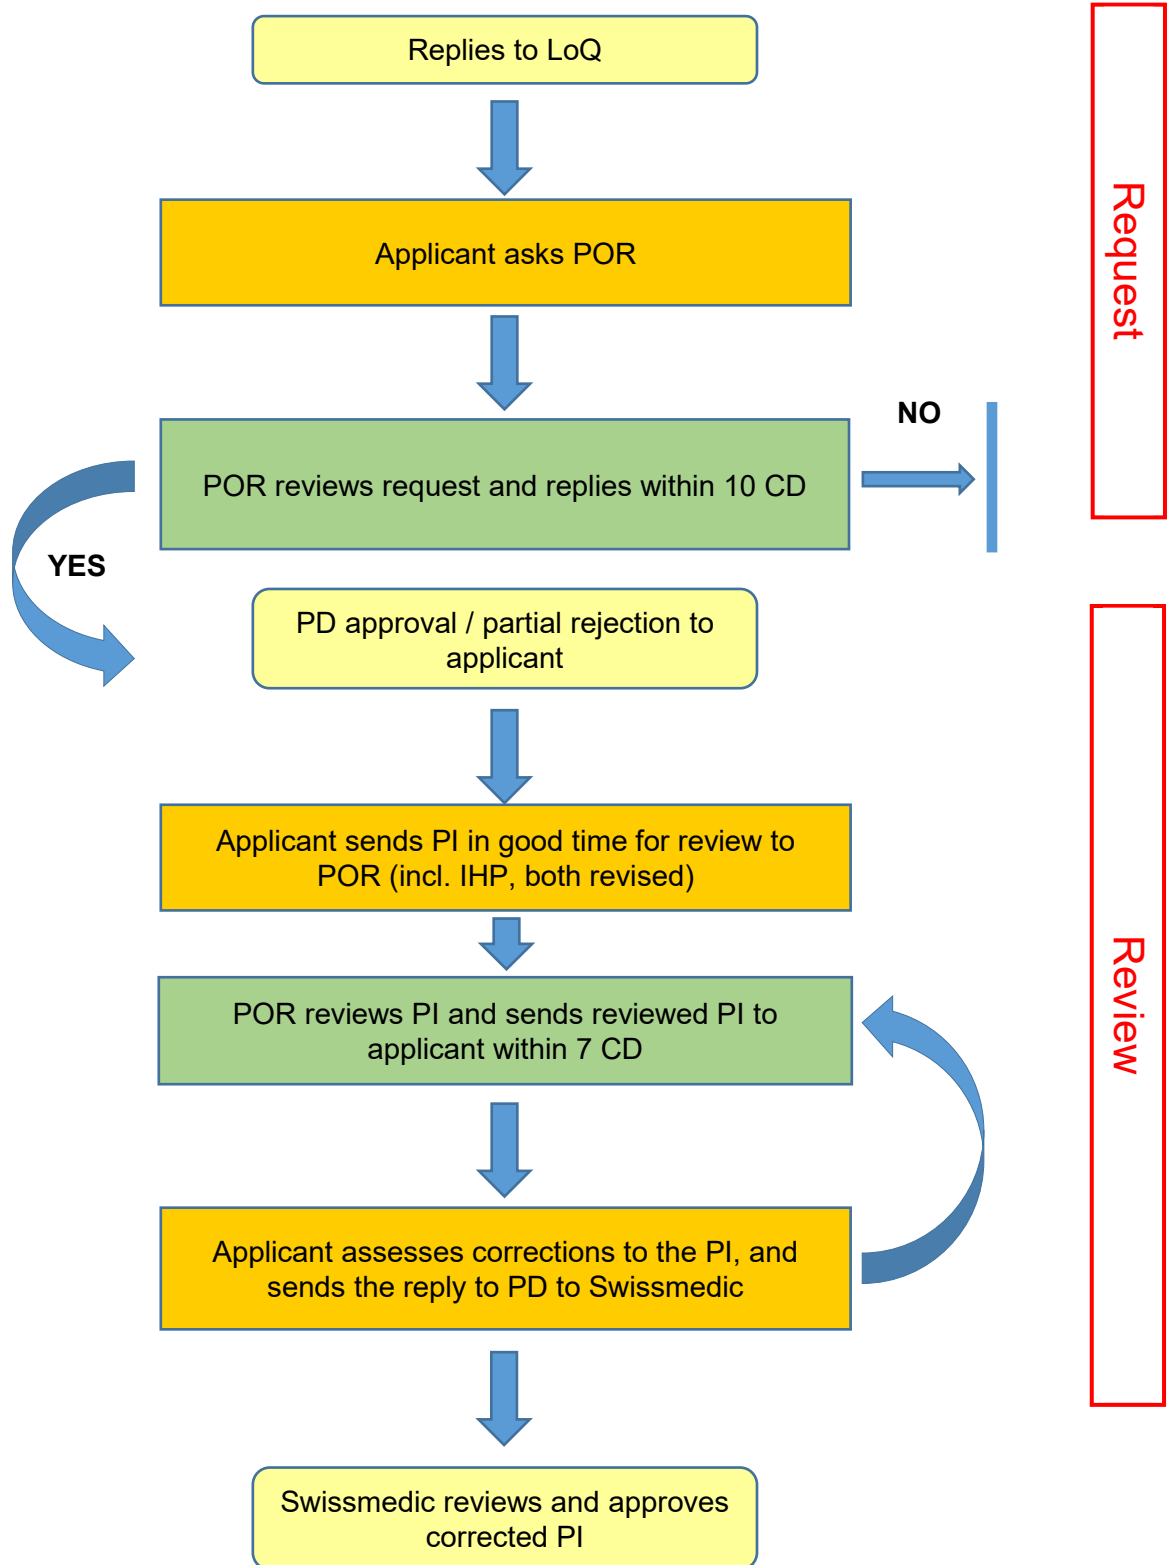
Replies to LoQ

Applicant asks POR

NO

POR reviews request and replies within 10 CD

YES

PD approval / partial rejection to applicant

Applicant sends PI in good time for review to POR (incl. IHP, both revised)

POR reviews PI and sends reviewed PI to applicant within 7 CD

Applicant assesses corrections to the PI, and sends the reply to PD to Swissmedic

Swissmedic reviews and approves corrected PI

Request

Review